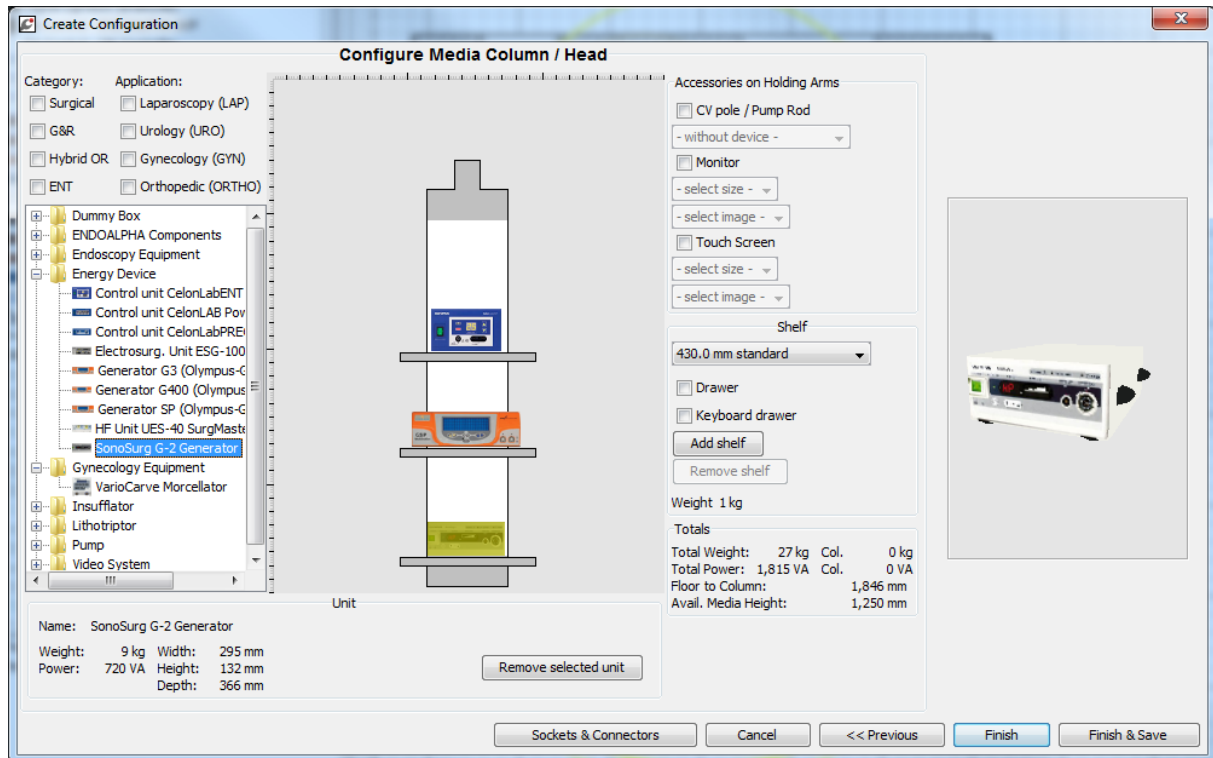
Create Configuration

Configure Media Column / Head

Category:
Surgical
G&R
Hybrid OR
ENT

Application:
Laparoscopy (LAP)
Urology (URO)
Gynecology (GYN)
Orthopedic (ORTHO)

Dummy Box
ENDOALPHA Components
Endoscopy Equipment
Energy Device
Control unit CelonLabENT
Control unit CelonLAB Pov
Control unit CelonLabPRE
Electrosurg. Unit ESG-100
Generator G3 (Olympus-G
Generator G400 (Olympus
Generator SP (Olympus-G
HF Unit UES-40 SurgMaste
SonoSurg G-2 Generator
Gynecology Equipment
VarioCarve Morcellator
Insufflator
Lithotriptor
Pump
Video System

Accessories on Holding Arms
CV pole / Pump Rod
- without device -
Monitor
- select size -
- select image -
Touch Screen
- select size -
- select image -

Shelf
430.0 mm standard
Drawer
Keyboard drawer
Add shelf
Remove shelf
Weight 1 kg

Totals
Total Weight: 27 kg Col. 0 kg
Total Power: 1,815 VA Col. 0 VA
Floor to Column: 1,846 mm
Avail. Media Height: 1,250 mm

Unit
Name: SonoSurg G-2 Generator
Weight: 9 kg Width: 295 mm
Power: 720 VA Height: 132 mm
Depth: 366 mm
Remove selected unit

Sockets & Connectors
Cancel
<< Previous
Finish
Finish & Save